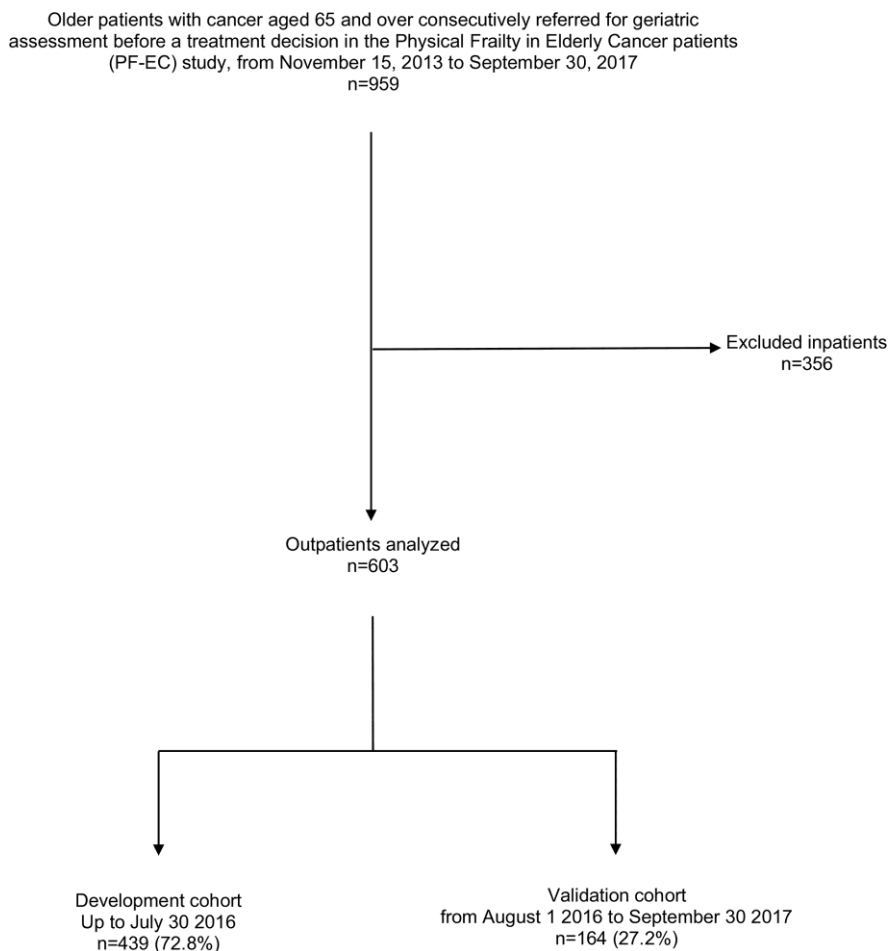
Older patients with cancer aged 65 and over consecutively referred for geriatric assessment before a treatment decision in the Physical Frailty in Elderly Cancer patients (PF-EC) study, from November 15, 2013 to September 30, 2017
n=959

Excluded inpatients
n=356

Outpatients analyzed
n=603

Development cohort
Up to July 30 2016
n=439 (72.8%)

Validation cohort
from August 1 2016 to September 30 2017
n=164 (27.2%)